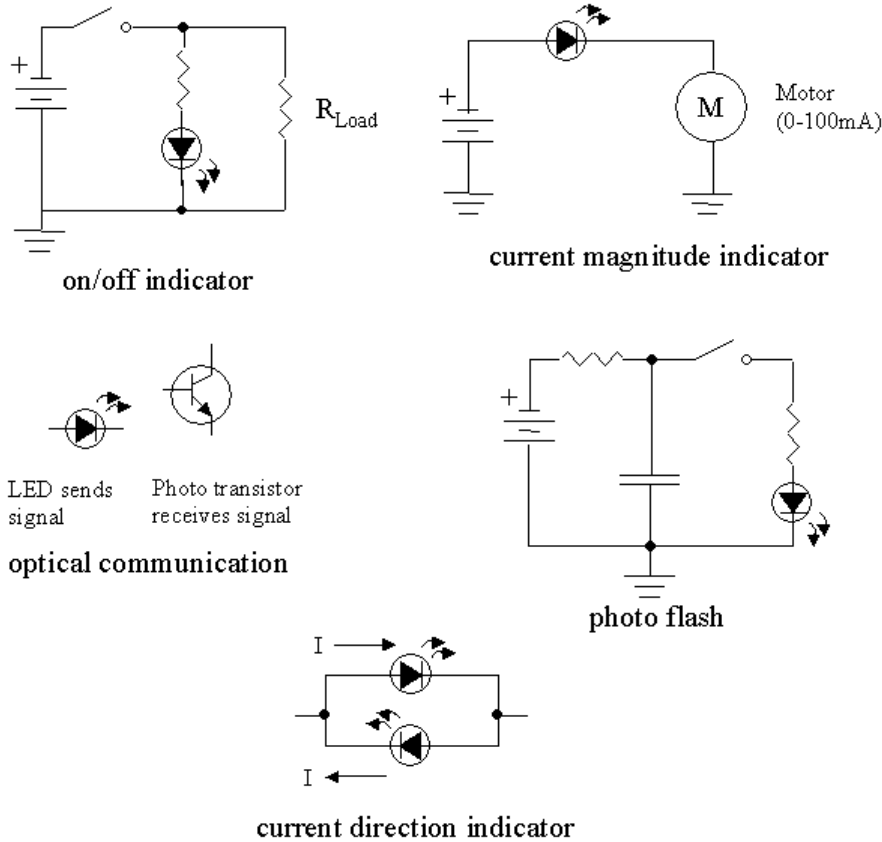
+

$R_{Load}$

on/off indicator

+

M

Motor
(0-100mA)

current magnitude indicator

LED sends signal

Photo transistor receives signal

optical communication

+

photo flash

I

I

current direction indicator